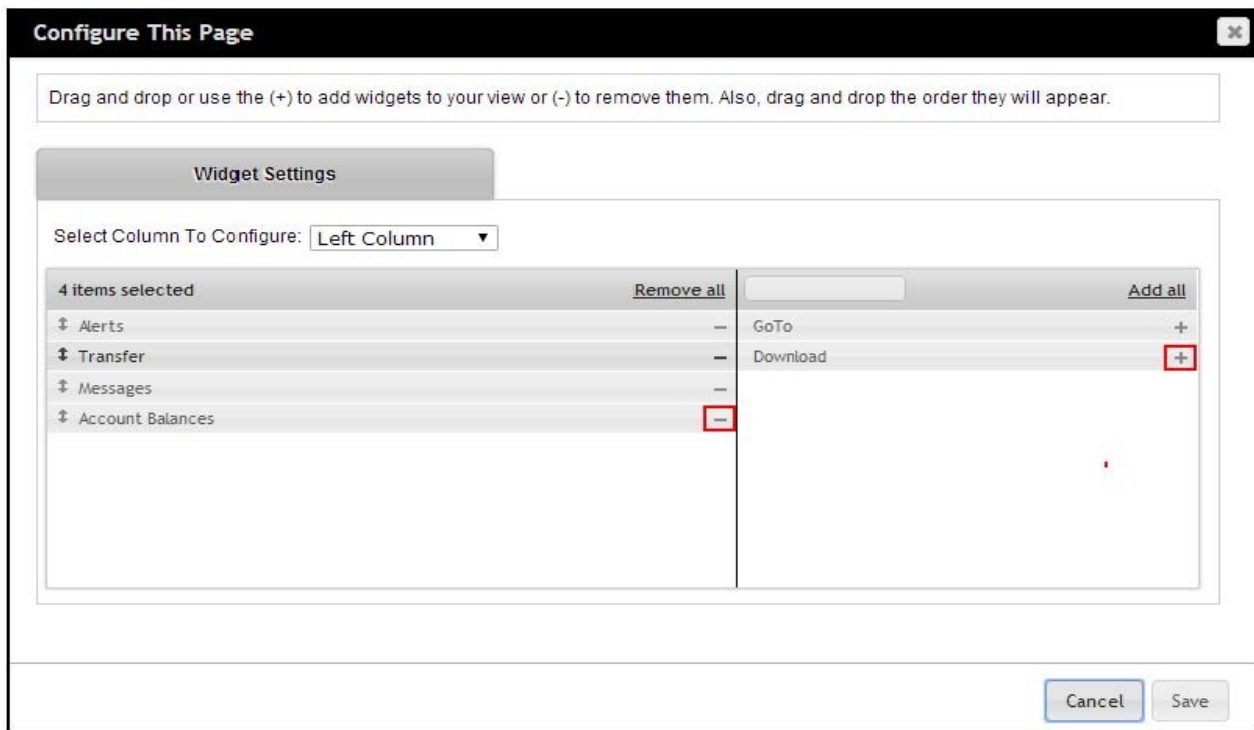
Configure This Page

Drag and drop or use the (+) to add widgets to your view or (-) to remove them. Also, drag and drop the order they will appear.

Widget Settings

Select Column To Configure: Left Column

4 items selected Remove all

Alerts –
Transfer –
Messages –
Account Balances –

Add all

GoTo +
Download +

Cancel Save